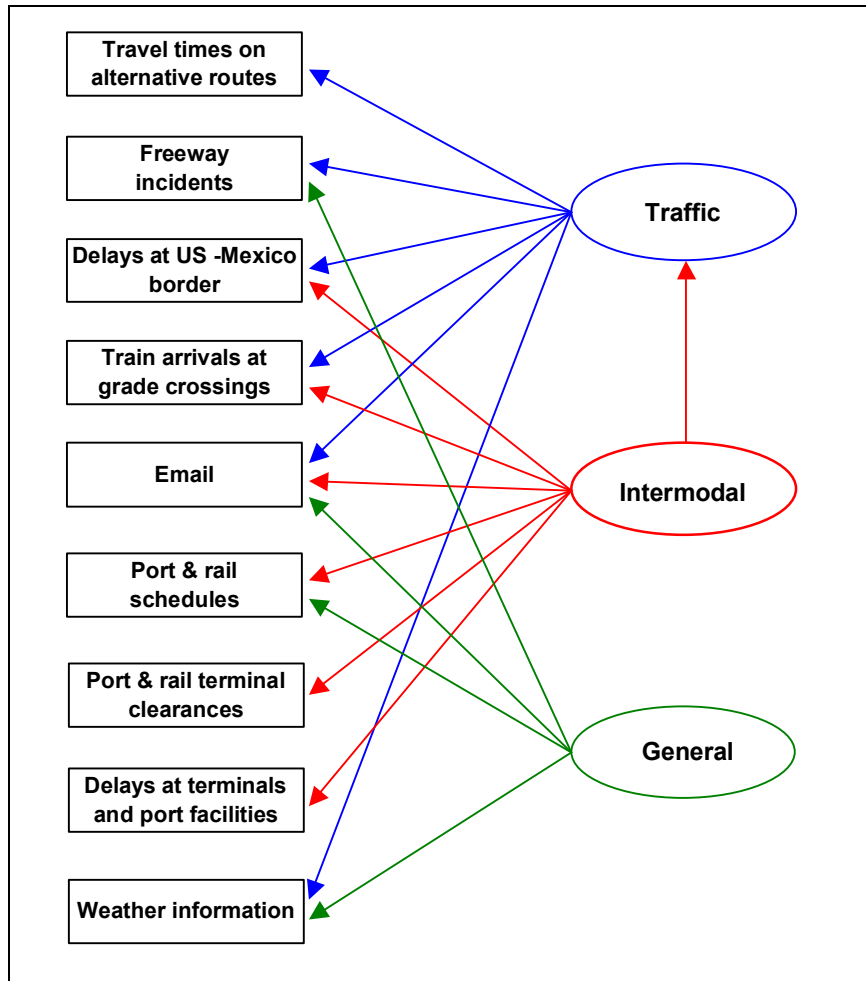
Travel times on alternative routes

Freeway incidents

Delays at US -Mexico border

Train arrivals at grade crossings

Email

Port & rail schedules

Port & rail terminal clearances

Delays at terminals and port facilities

Weather information

Traffic

Intermodal

General